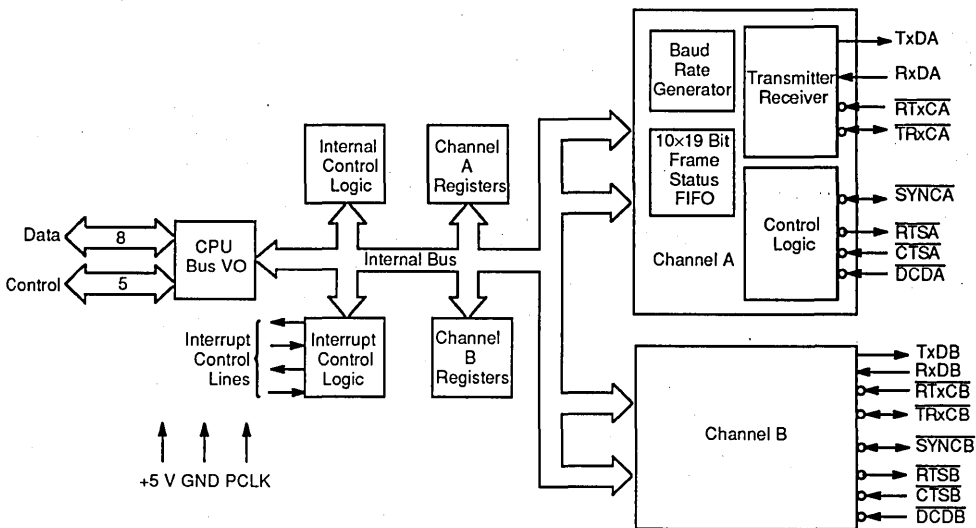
Baud Rate Generator

Transmitter Receiver

TxDA

RxDA

$\overline{RTxCA}$

$\overline{TRxCA}$

10×19 Bit Frame Status FIFO

Control Logic

$\overline{SYNCA}$

$\overline{RTSA}$

$\overline{CTSA}$

$\overline{DCDA}$

Channel A

Internal Control Logic

Channel A Registers

Data

8

Control

5

CPU Bus VO

Internal Bus

Interrupt Control Lines

Interrupt Control Logic

Channel B Registers

Channel B

TxDB

RxDB

$\overline{RTxCB}$

$\overline{TRxCB}$

$\overline{SYNCB}$

$\overline{RTSB}$

$\overline{CTSB}$

$\overline{DCDB}$

+5 V GND PCLK